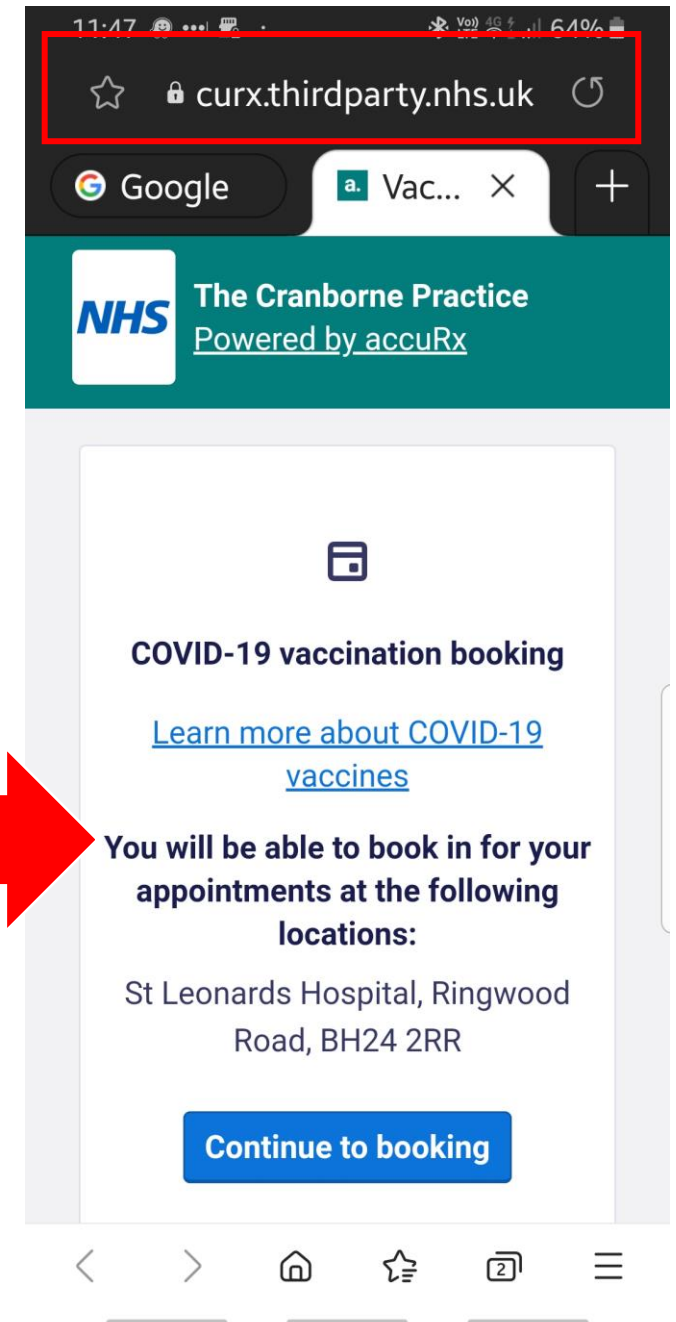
11:47 64%

curx.thirdparty.nhs.uk

Google

Vac...

NHS

The Cranborne Practice

Powered by accuRx

COVID-19 vaccination booking

Learn more about COVID-19 vaccines

You will be able to book in for your appointments at the following locations:

St Leonards Hospital, Ringwood Road, BH24 2RR

Continue to booking

2